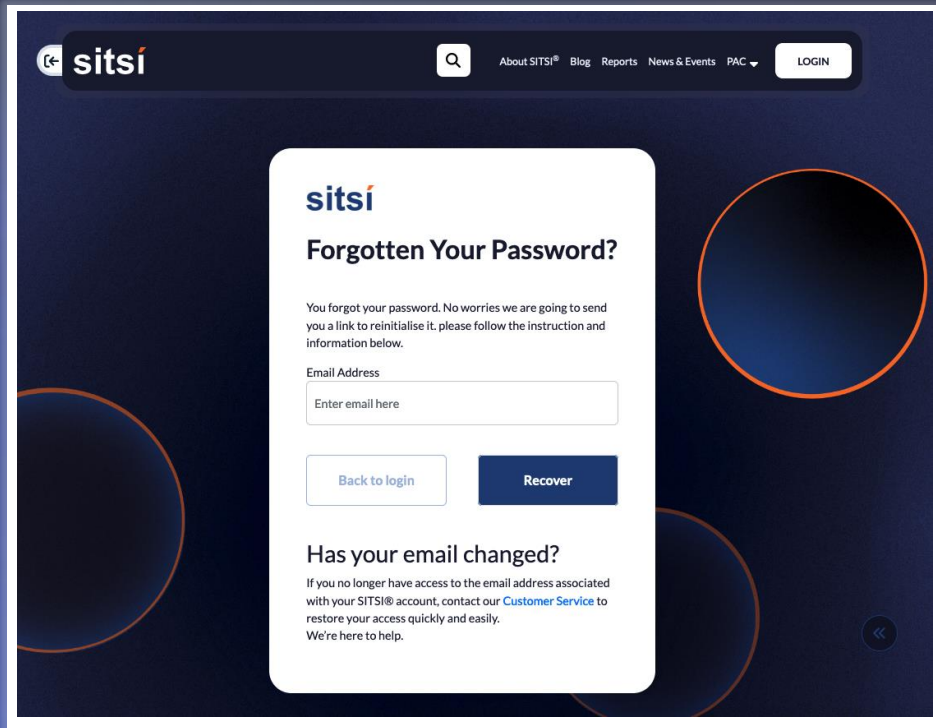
sitsí

About SITSI® Blog Reports News & Events PAC

LOGIN

sitsí

Forgotten Your Password?

You forgot your password. No worries we are going to send you a link to reinitialise it. please follow the instruction and information below.

Email Address

Enter email here

Back to login

Recover

Has your email changed?

If you no longer have access to the email address associated with your SITSI® account, contact our Customer Service to restore your access quickly and easily.
We're here to help.